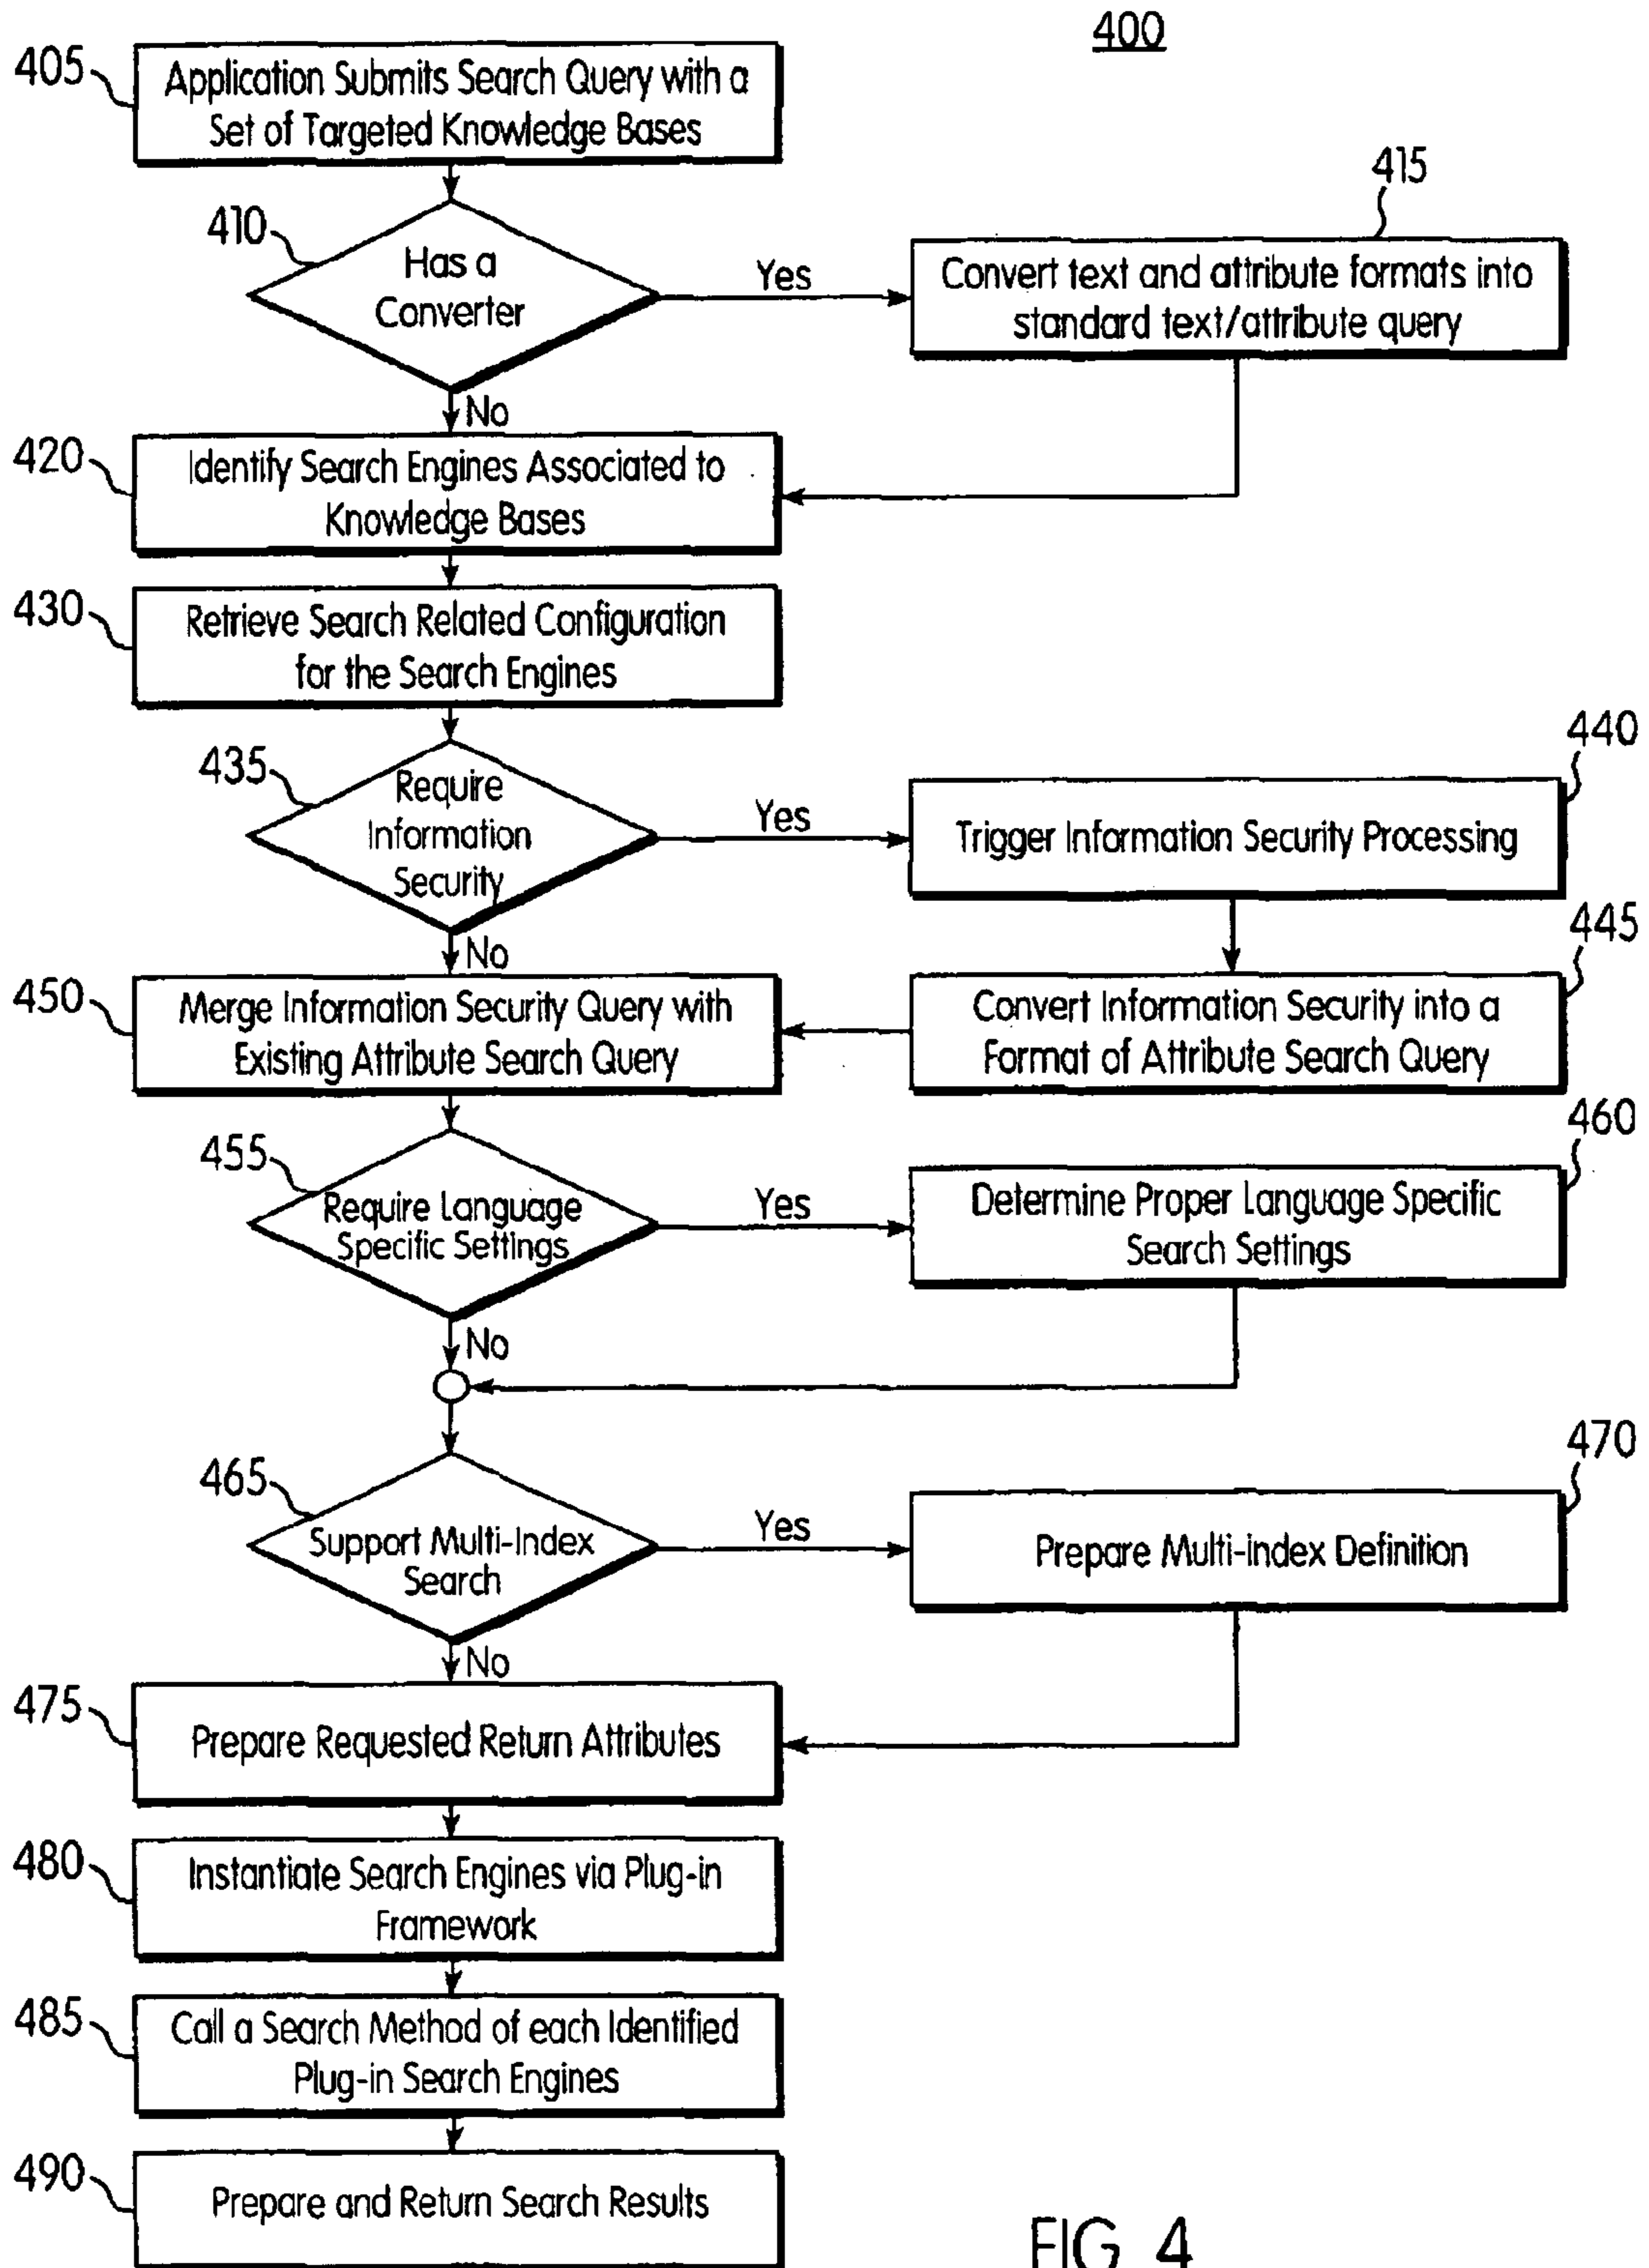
400

405 Application Submits Search Query with a Set of Targeted Knowledge Bases

410 Has a Converter

Yes

415 Convert text and attribute formats into standard text/attribute query

No

420 Identify Search Engines Associated to Knowledge Bases

430 Retrieve Search Related Configuration for the Search Engines

435 Require Information Security

Yes

440 Trigger Information Security Processing

No

445 Convert Information Security into a Format of Attribute Search Query

450 Merge Information Security Query with Existing Attribute Search Query

455 Require Language Specific Settings

Yes

460 Determine Proper Language Specific Search Settings

No

465 Support Multi-Index Search

Yes

470 Prepare Multi-Index Definition

No

475 Prepare Requested Return Attributes

480 Instantiate Search Engines via Plug-in Framework

485 Call a Search Method of each Identified Plug-in Search Engines

490 Prepare and Return Search Results

FIG 4